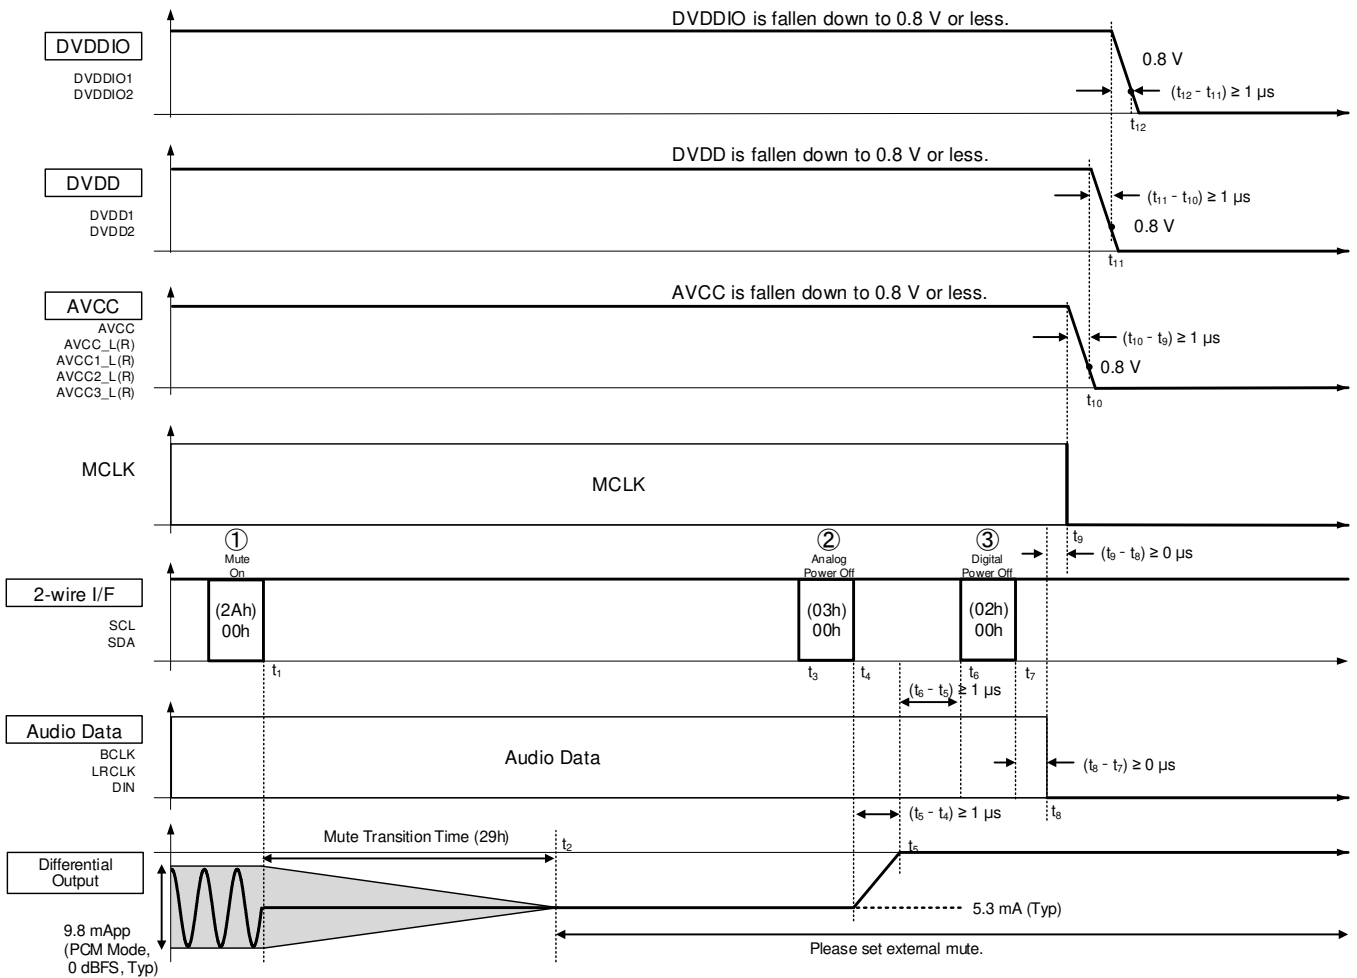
DVDDIO

DVDDIO1
DVDDIO2

DVDDIO is fallen down to 0.8 V or less.

0.8 V

$(t_{12} - t_{11}) \geq 1$ μs

$t_{12}$

DVDD

DVDD1
DVDD2

DVDD is fallen down to 0.8 V or less.

$(t_{11} - t_{10}) \geq 1$ μs

0.8 V

$t_{11}$

AVCC

AVCC
AVCC_L(R)
AVCC1_L(R)
AVCC2_L(R)
AVCC3_L(R)

AVCC is fallen down to 0.8 V or less.

$(t_{10} - t_{9}) \geq 1$ μs

0.8 V

$t_{10}$

MCLK

MCLK

$t_9$

$(t_9 - t_8) \geq 0$ μs

① Mute On

② Analog Power Off

③ Digital Power Off

2-wire I/F

SCL
SDA

(2Ah)
00h

(03h)
00h

(02h)
00h

$t_1$

$t_3$

$t_4$

$t_6$

$t_7$

$(t_6 - t_5) \geq 1$ μs

Audio Data

BCLK
LRCLK
DIN

Audio Data

$(t_8 - t_7) \geq 0$ μs

$(t_5 - t_4) \geq 1$ μs

$t_8$

Mute Transition Time (29h)

$t_2$

$t_5$

Differential Output

9.8 mApp
(PCM Mode,
0 dBFS, Typ)

5.3 mA (Typ)

Please set external mute.